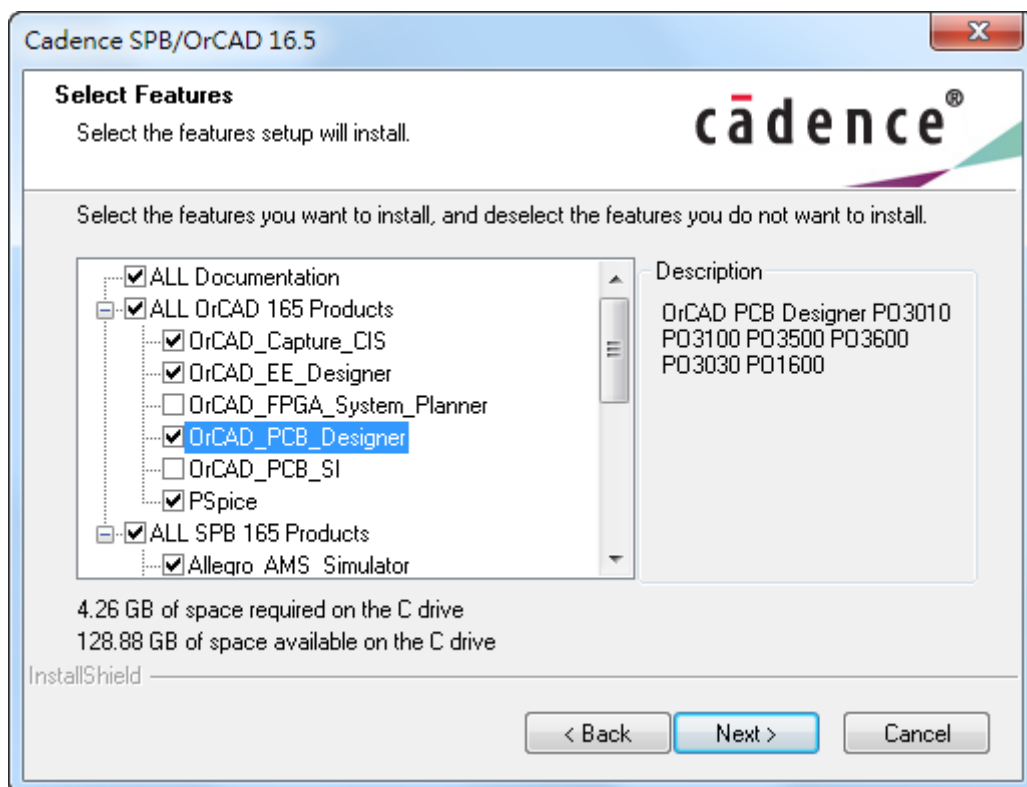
Cadence SPB/OrCAD 16.5

Select Features
Select the features setup will install.

cādence®

Select the features you want to install, and deselect the features you do not want to install.

ALL Documentation
ALL OrCAD 165 Products
OrCAD_Capture_CIS
OrCAD_EE_Designer
OrCAD_FPGA_System_Planner
OrCAD_PCB_Designer
OrCAD_PCB_SI
PSpice
ALL SPB 165 Products
Allegro_AMS_Simulator

Description
OrCAD PCB Designer PO3010 PO3100 PO3500 PO3600 PO3030 PO1600

4.26 GB of space required on the C drive
128.88 GB of space available on the C drive

InstallShield

< Back
Next >
Cancel